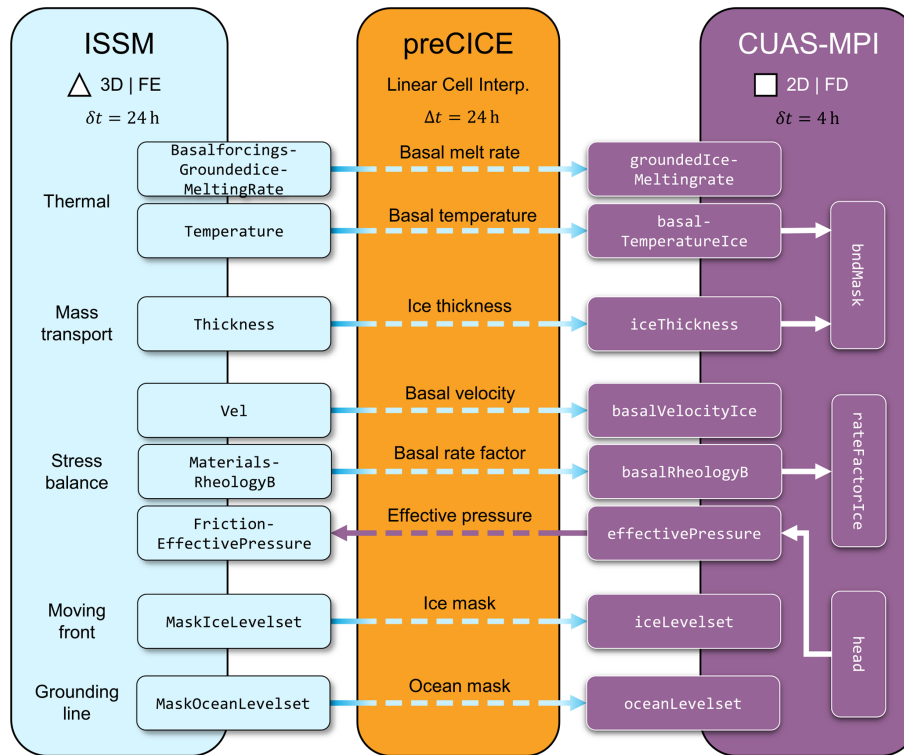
ISSM

△ 3D | FE

$\delta t = 24\,\mathrm{h}$

preCICE

Linear Cell Interp.

$\Delta t = 24\,\mathrm{h}$

CUAS-MPI

□ 2D | FD

$\delta t = 4\,\mathrm{h}$

Thermal

Basalforcings-Groundedice-MeltingRate

Basal melt rate

groundedIce-Meltingrate

Temperature

Basal temperature

basal-TemperatureIce

bndMask

Mass transport

Thickness

Ice thickness

iceThickness

Stress balance

Vel

Basal velocity

basalVelocityIce

rateFactorIce

Materials-RheologyB

Basal rate factor

basalRheologyB

Friction-EffectivePressure

Effective pressure

effectivePressure

Moving front

MaskIceLevelset

Ice mask

iceLevelset

head

Grounding line

MaskOceanLevelset

Ocean mask

oceanLevelset